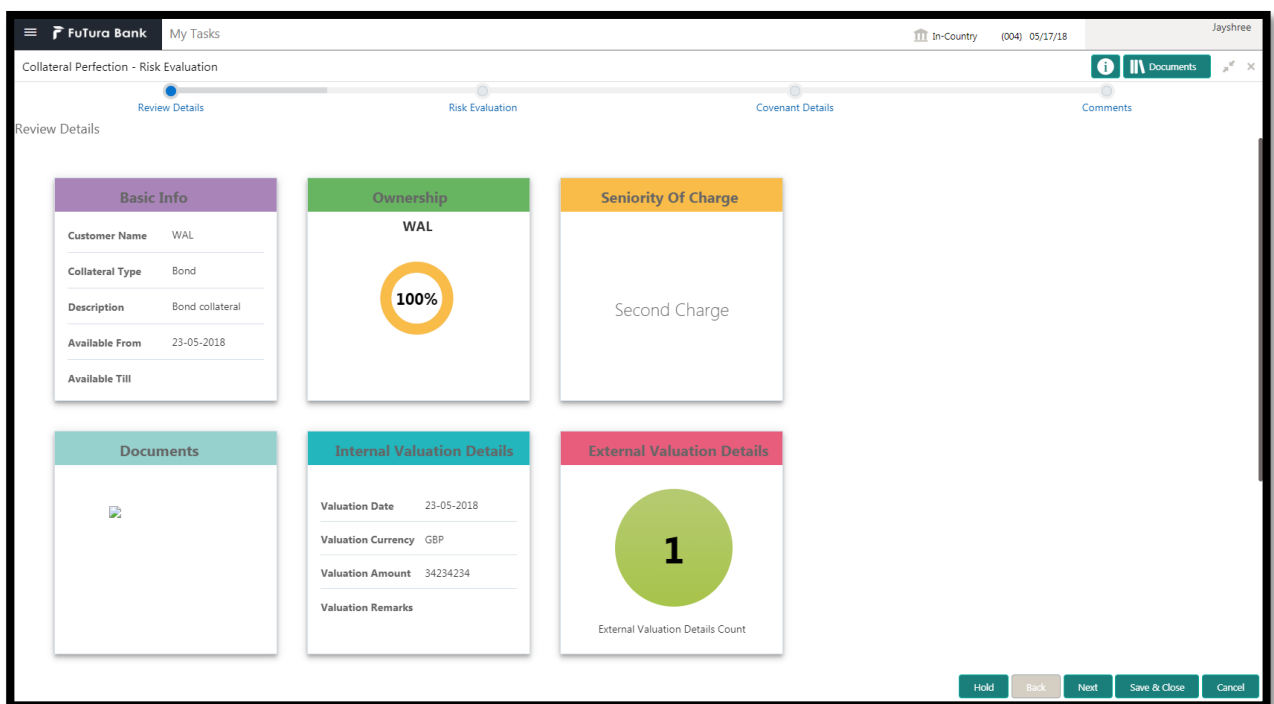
FuTura Bank My Tasks

In-Country (004) 05/17/18 Jayshree

Collateral Perfection - Risk Evaluation

Documents

Review Details Risk Evaluation Covenant Details Comments

Review Details

Basic Info

| Customer Name | WAL |
|---|---|
| Collateral Type | Bond |
| Description | Bond collateral |
| Available From | 23-05-2018 |
| Available Till | |

Ownership

WAL

100%

Seniority Of Charge

Second Charge

Documents

Internal Valuation Details

| Valuation Date | 23-05-2018 |
|---|---|
| Valuation Currency | GBP |
| Valuation Amount | 34234234 |
| Valuation Remarks | |

External Valuation Details

1

External Valuation Details Count

Hold Back Next Save & Close Cancel